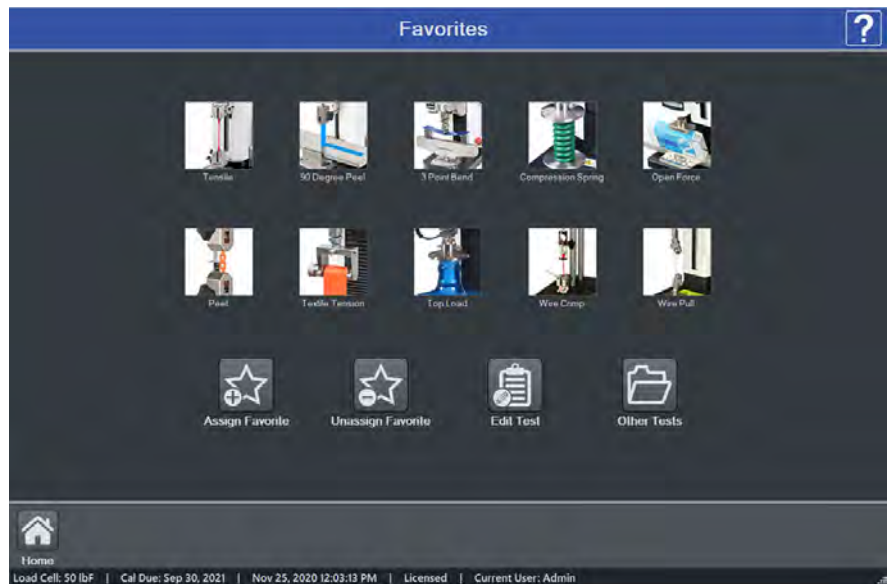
Favorites

?

Tensile

90 Degree Peel

3 Point Bend

Compression Spring

Open Force

Peel

Textile Tension

Top Load

Wire Comp

Wire Pull

Assign Favorite

Unassign Favorite

Edit Test

Other Tests

Home

Load Cell: 50 lbF | Cal Due: Sep 30, 2021 | Nov 25, 2020 12:03:13 PM | Licensed | Current User: Admin